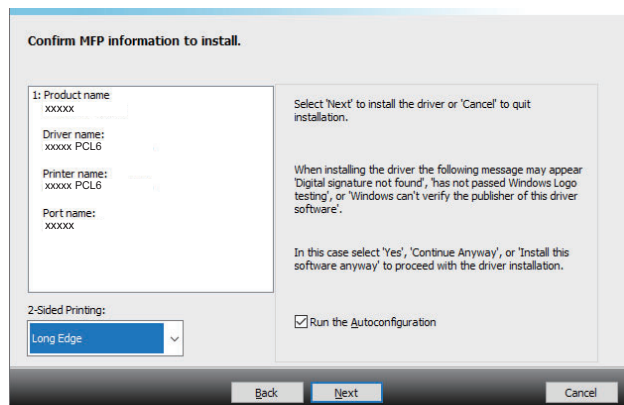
Confirm MFP information to install.

1: Product name
xxxxx

Driver name:
xxxxx PCL6

Printer name:
xxxxx PCL6

Port name:
xxxxx

Select 'Next' to install the driver or 'Cancel' to quit installation.

When installing the driver the following message may appear 'Digital signature not found', 'has not passed Windows Logo testing', or 'Windows can't verify the publisher of this driver software'.

In this case select 'Yes', 'Continue Anyway', or 'Install this software anyway' to proceed with the driver installation.

2-Sided Printing:

Long Edge

Run the Autoconfiguration

Back

Next

Cancel